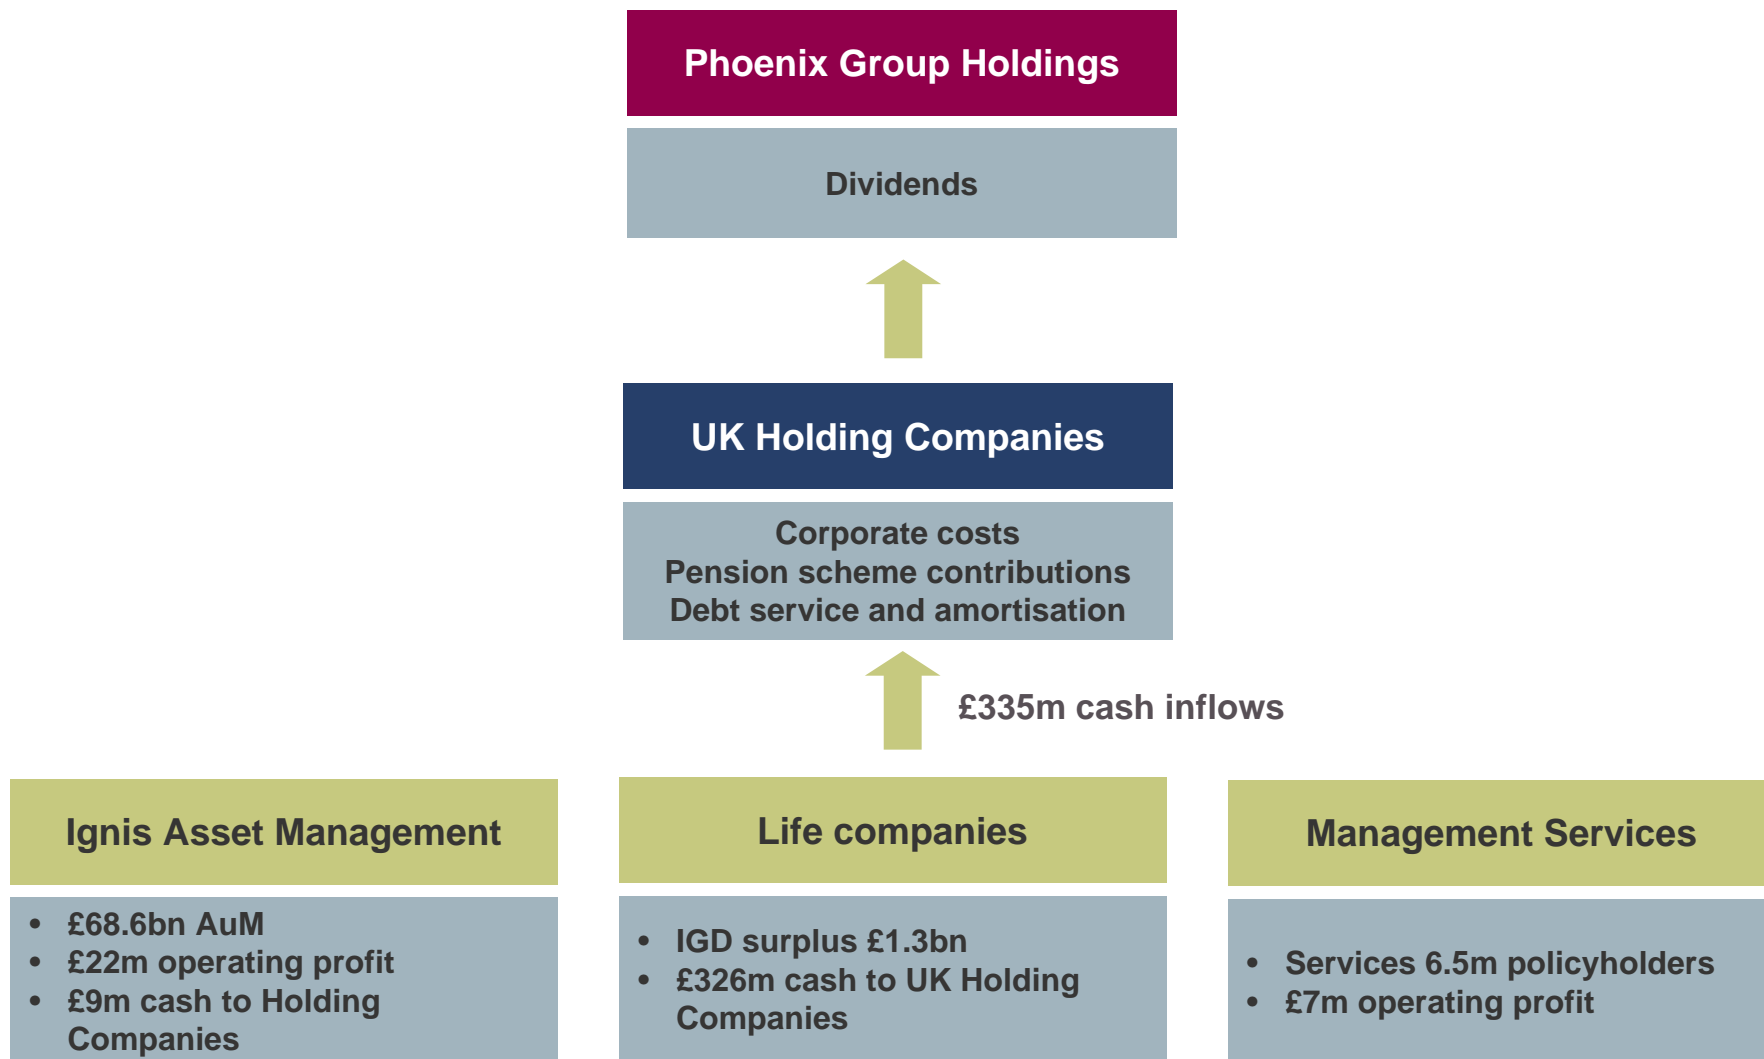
Phoenix Group Holdings

Dividends

UK Holding Companies

Corporate costs
Pension scheme contributions
Debt service and amortisation

£335m cash inflows

Ignis Asset Management

- £68.6bn AuM
- £22m operating profit
- £9m cash to Holding Companies

Life companies

- IGD surplus £1.3bn
- £326m cash to UK Holding Companies

Management Services

- Services 6.5m policyholders
- £7m operating profit